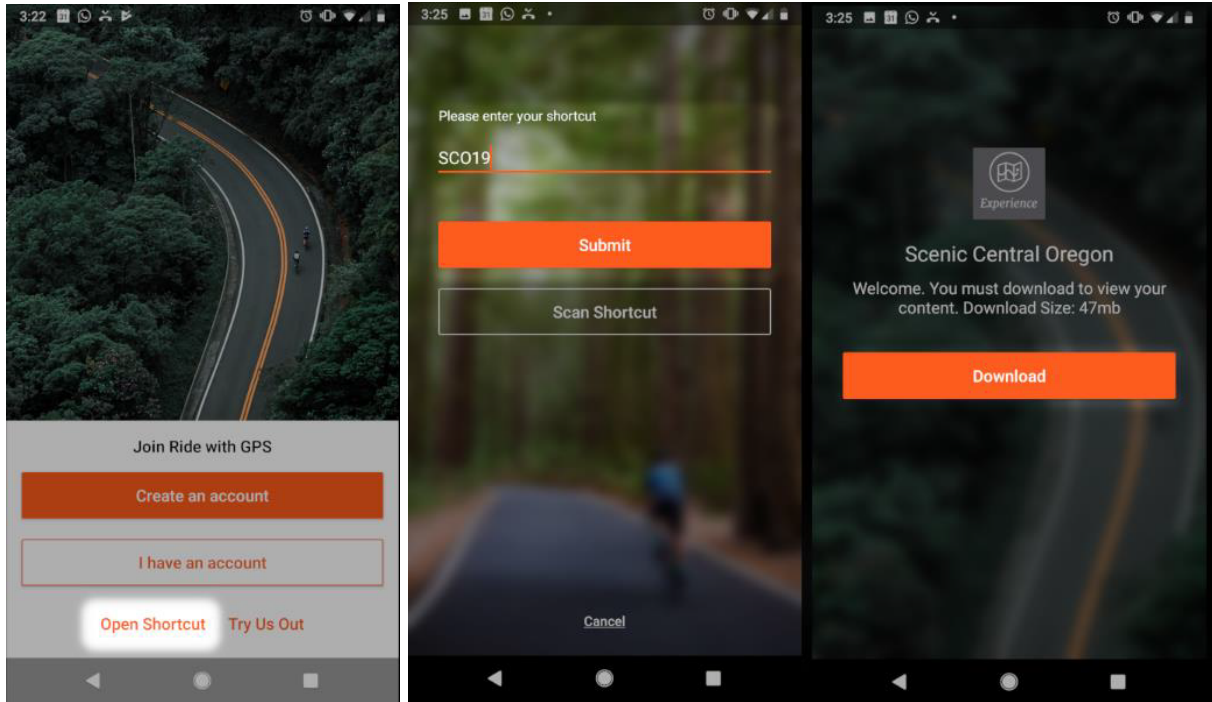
3:22

Join Ride with GPS

Create an account

I have an account

Open Shortcut Try Us Out

3:25

Please enter your shortcut

SCO19

Submit

Scan Shortcut

Cancel

3:25

Experience

Scenic Central Oregon

Welcome. You must download to view your content. Download Size: 47mb

Download